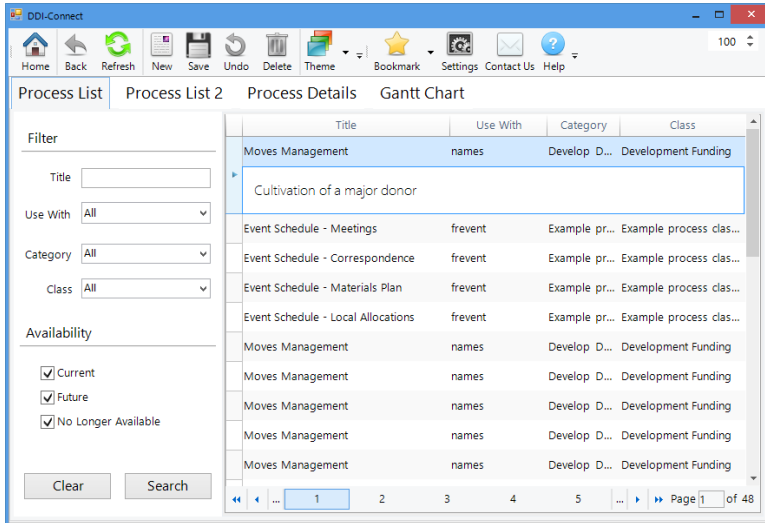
DDI-Connect

Home Back Refresh New Save Undo Delete Theme Bookmark Settings Contact Us Help

100

Process List Process List 2 Process Details Gantt Chart

Filter

Title

Use With All

Category All

Class All

Availability

Current

Future

No Longer Available

Clear Search

| Title | Use With | Category | Class |
|---|---|---|---|
| Moves Management | names | Develop D... | Development Funding |
| Cultivation of a major donor | | | |
| Event Schedule - Meetings | frevent | Example pr... | Example process clas... |
| Event Schedule - Correspondence | frevent | Example pr... | Example process clas... |
| Event Schedule - Materials Plan | frevent | Example pr... | Example process clas... |
| Event Schedule - Local Allocations | frevent | Example pr... | Example process clas... |
| Moves Management | names | Develop D... | Development Funding |
| Moves Management | names | Develop D... | Development Funding |
| Moves Management | names | Develop D... | Development Funding |
| Moves Management | names | Develop D... | Development Funding |
| Moves Management | names | Develop D... | Development Funding |

... 1 2 3 4 5 ... Page 1 of 48